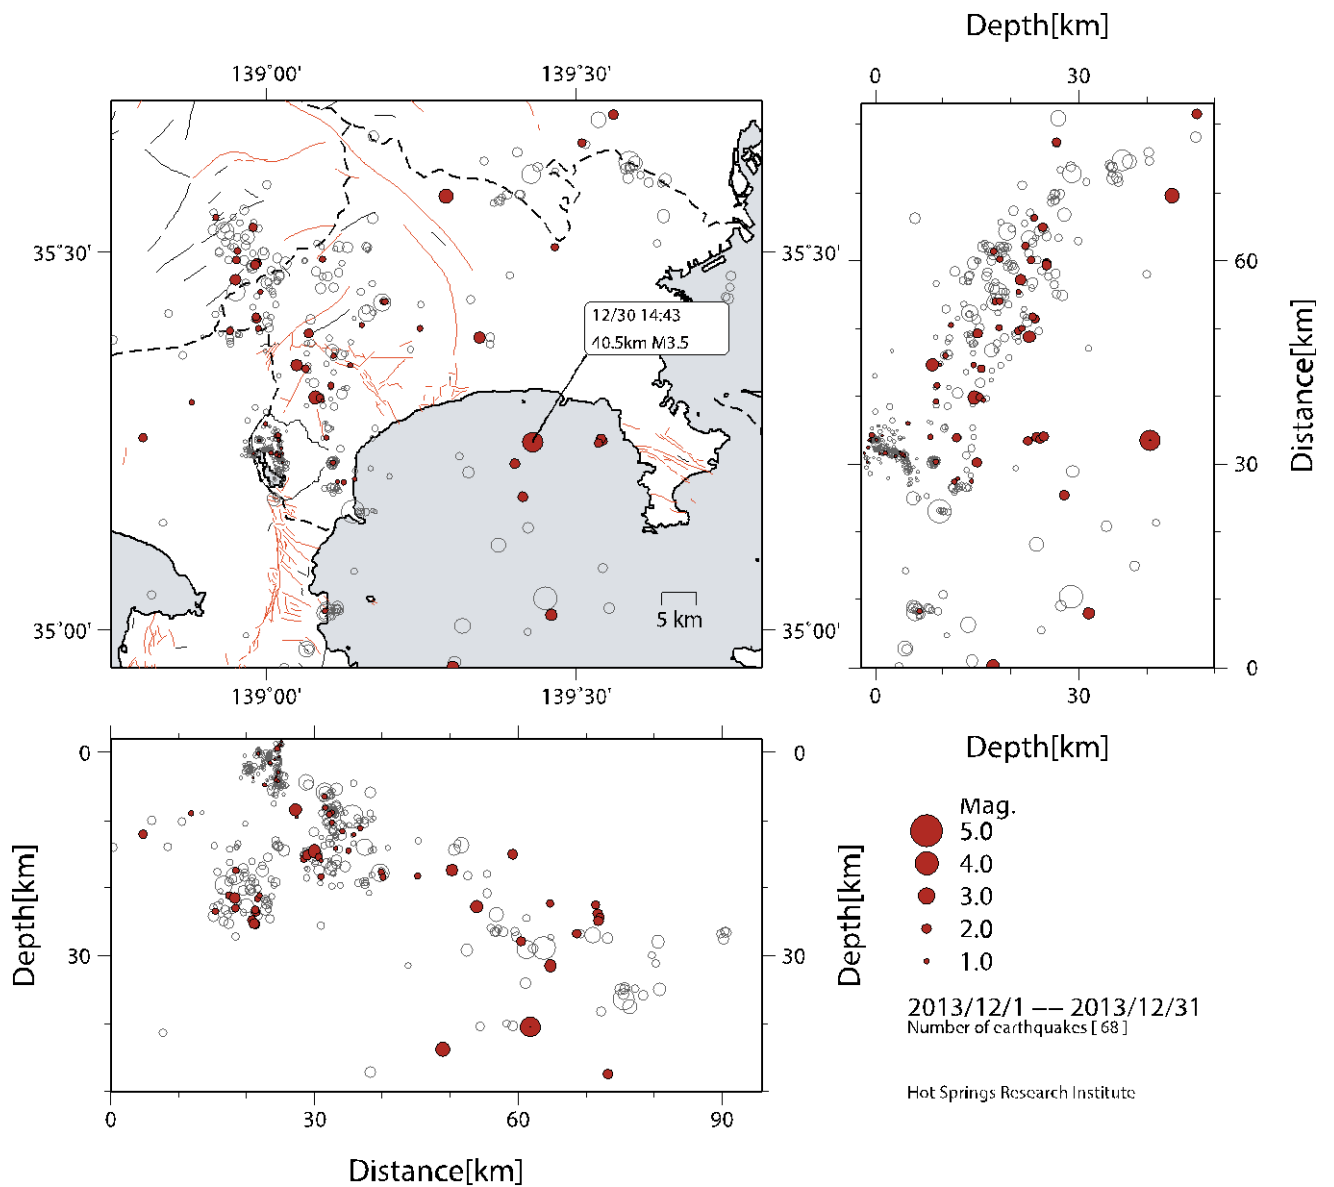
139°00'
139°30'
35°30'
35°30'
12/30 14:43
40.5km M3.5
5 km
35°00'
35°00'
139°00'
139°30'

Depth[km]
0
30
60
30
0
Distance[km]
0
30
Depth[km]

0
30
Depth[km]
0
30
Depth[km]
0
30
60
90
Distance[km]

Mag.
5.0
4.0
3.0
2.0
1.0
2013/12/1 -- 2013/12/31
Number of earthquakes [ 68 ]

Hot Springs Research Institute